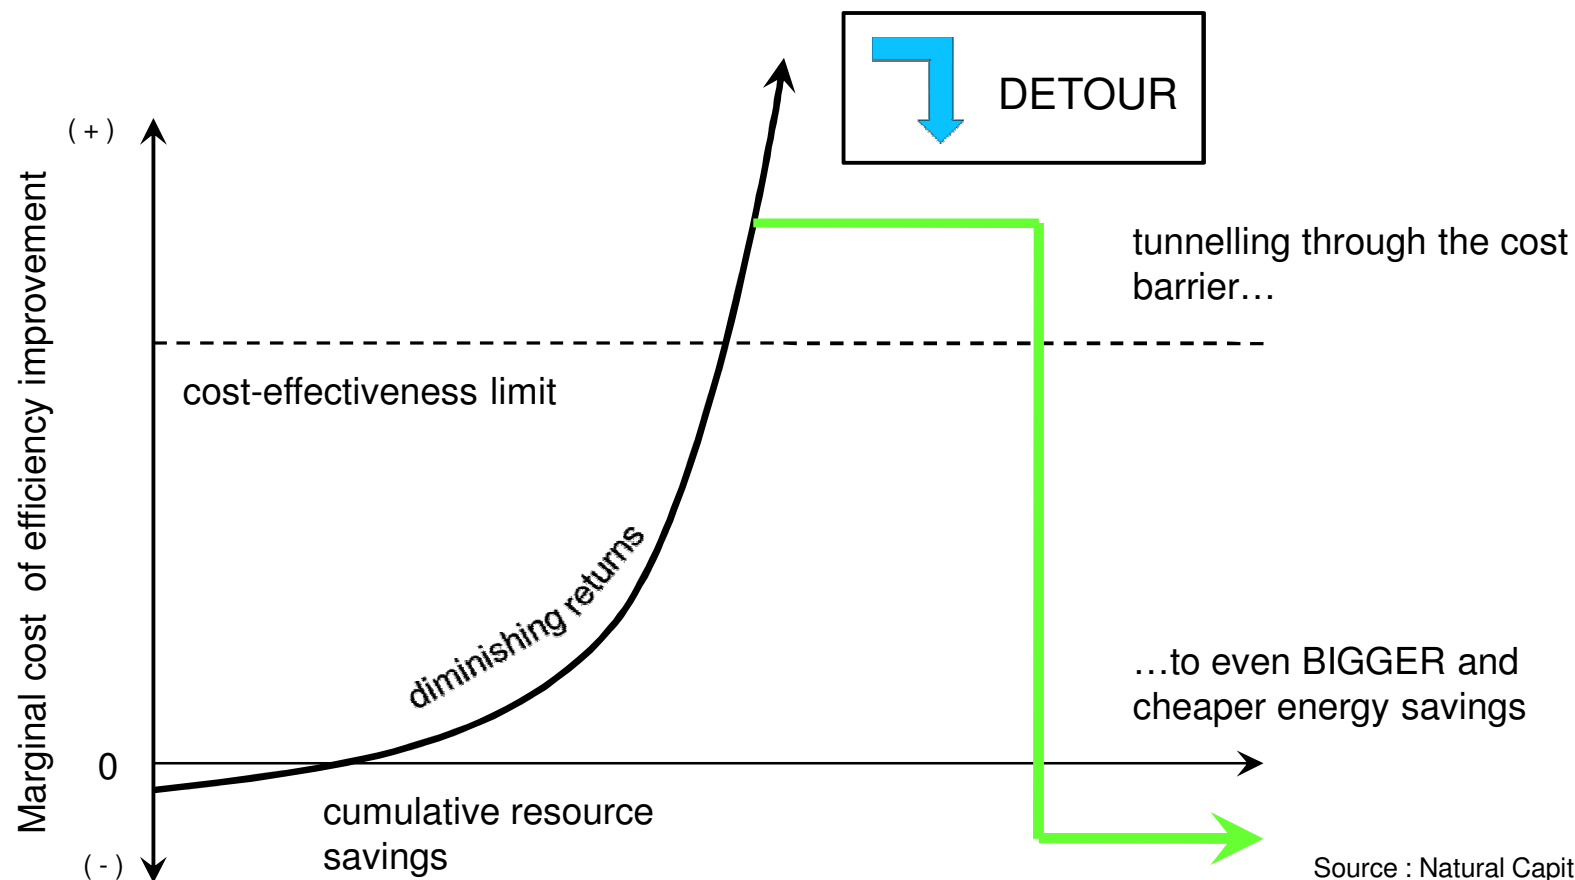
DETOUR

( + )

Marginal cost of efficiency improvement

tunnelling through the cost barrier…

cost-effectiveness limit

diminishing returns

…to even BIGGER and cheaper energy savings

0

cumulative resource savings

( - )

Source : Natural Capit